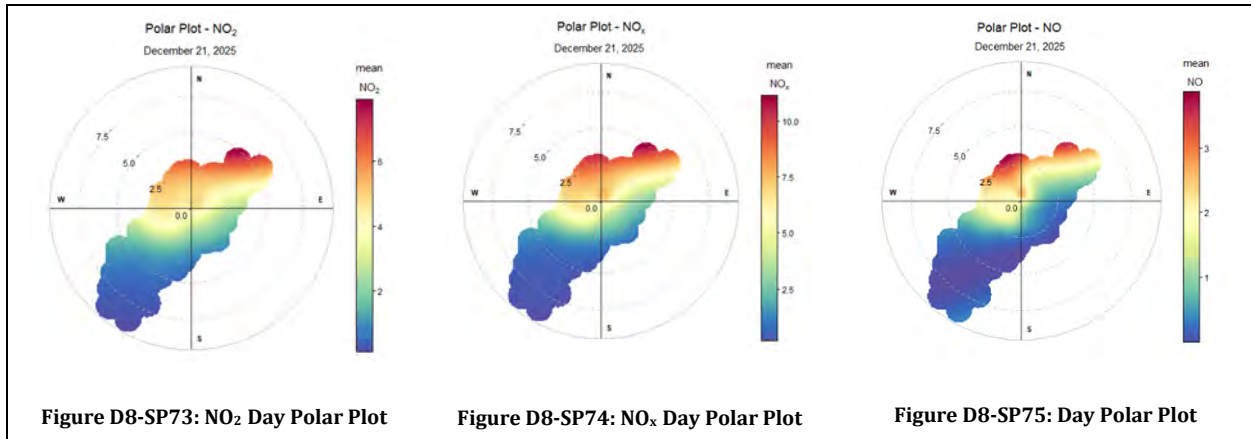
Polar Plot - $NO_2$
December 21, 2025
N
7.5
5.0
2.5
W
0.0
E
S
mean
$NO_2$
6
4
2

Polar Plot - $NO_x$
December 21, 2025
N
7.5
5.0
2.5
W
0.0
E
S
mean
$NO_x$
10.0
7.5
5.0
2.5

Polar Plot - NO
December 21, 2025
N
7.5
5.0
2.5
W
0.0
E
S
mean
NO
3
2
1

Figure D8-SP73: $NO_2$ Day Polar Plot

Figure D8-SP74: $NO_x$ Day Polar Plot

Figure D8-SP75: Day Polar Plot